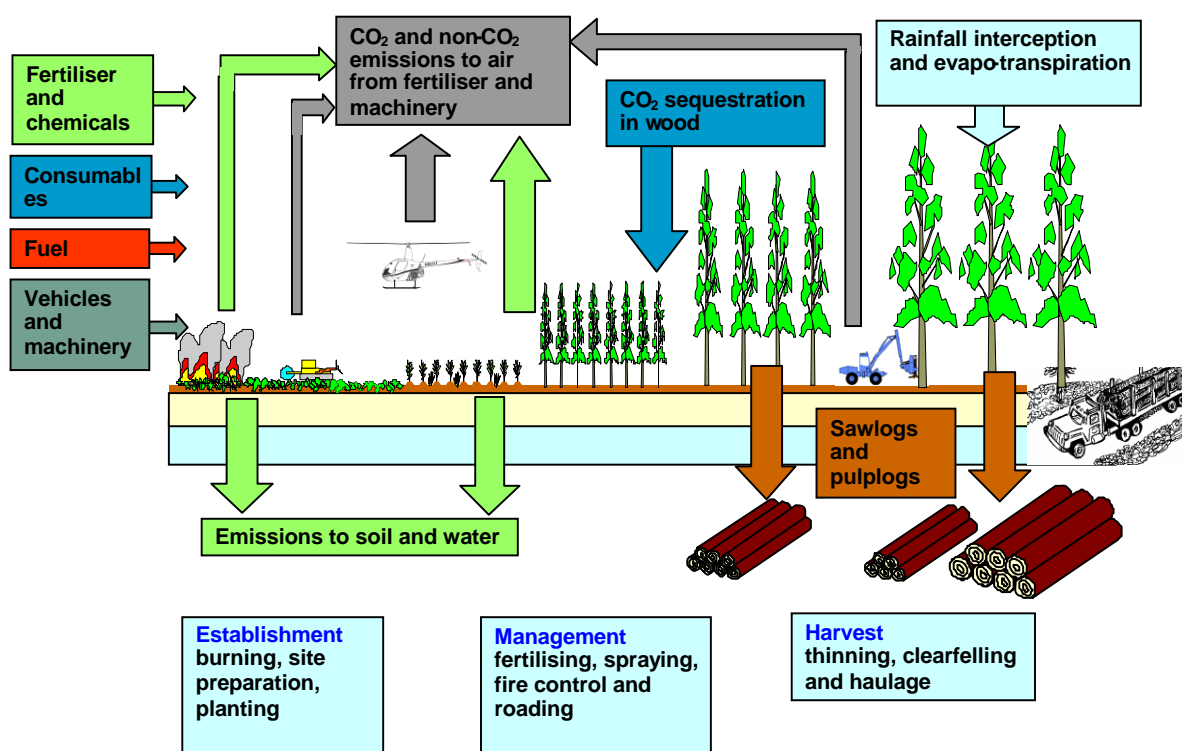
Fertiliser and chemicals

Consumables

Fuel

Vehicles and machinery

$CO_2$ and non-$CO_2$ emissions to air from fertiliser and machinery

$CO_2$ sequestration in wood

Rainfall interception and evapo-transpiration

Sawlogs and pulplogs

Emissions to soil and water

Establishment
burning, site preparation, planting

Management
fertilising, spraying, fire control and roading

Harvest
thinning, clearfelling and haulage